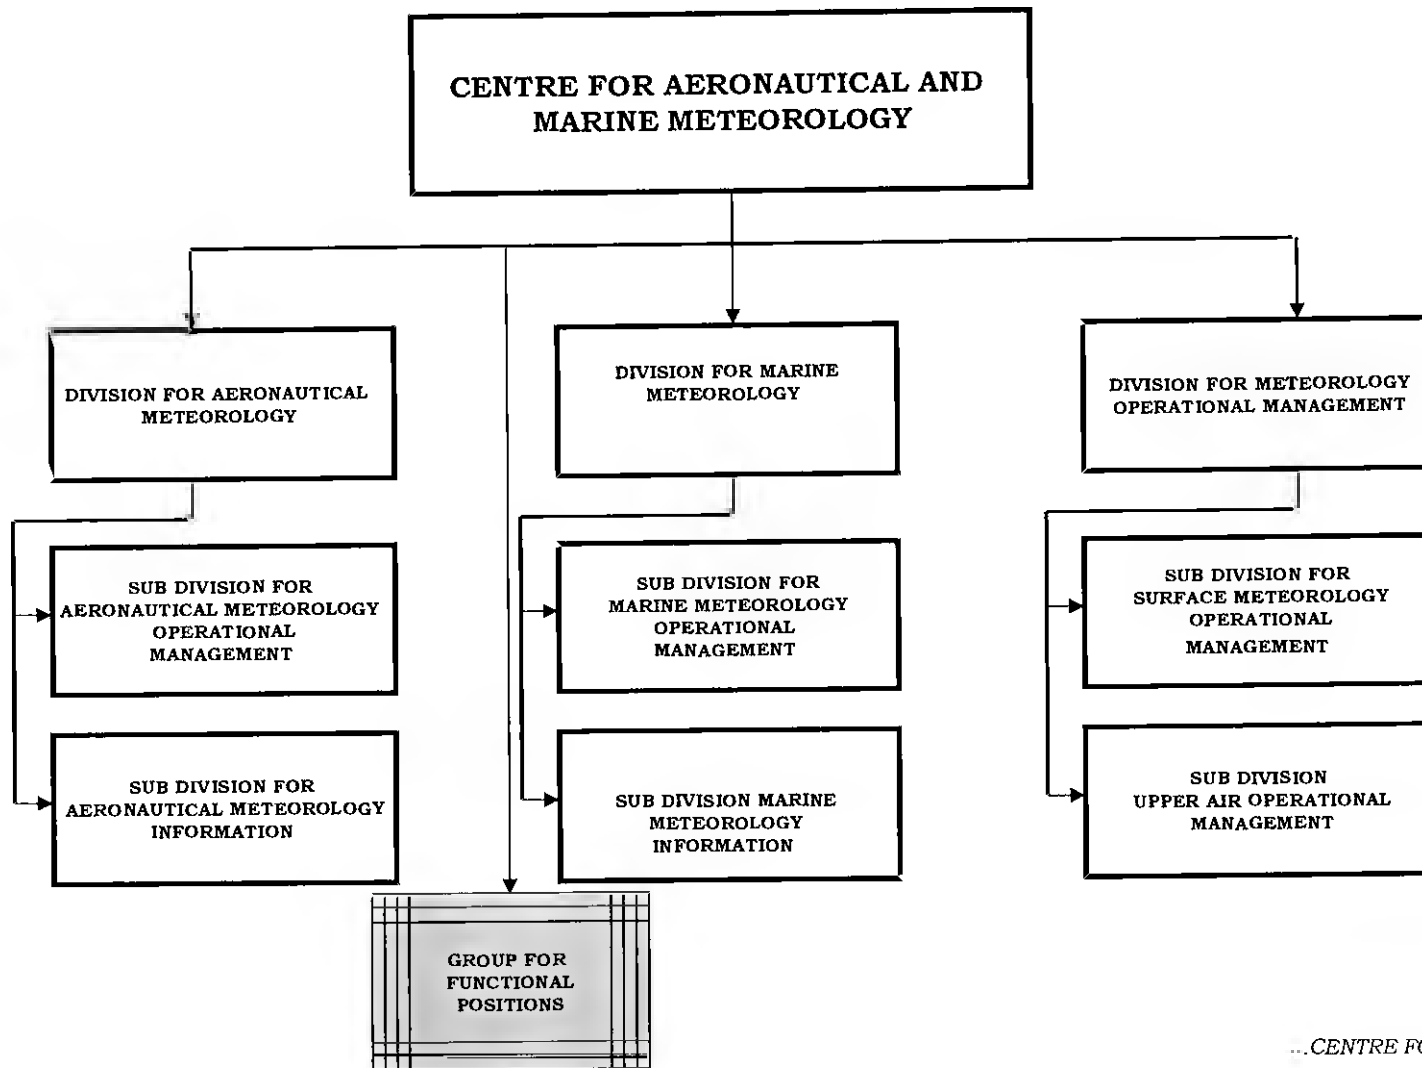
CENTRE FOR AERONAUTICAL AND MARINE METEOROLOGY

DIVISION FOR AERONAUTICAL METEOROLOGY

SUB DIVISION FOR AERONAUTICAL METEOROLOGY OPERATIONAL MANAGEMENT

SUB DIVISION FOR AERONAUTICAL METEOROLOGY INFORMATION

DIVISION FOR MARINE METEOROLOGY

SUB DIVISION FOR MARINE METEOROLOGY OPERATIONAL MANAGEMENT

SUB DIVISION MARINE METEOROLOGY INFORMATION

DIVISION FOR METEOROLOGY OPERATIONAL MANAGEMENT

SUB DIVISION FOR SURFACE METEOROLOGY OPERATIONAL MANAGEMENT

SUB DIVISION UPPER AIR OPERATIONAL MANAGEMENT

GROUP FOR FUNCTIONAL POSITIONS

...CENTRE F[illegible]